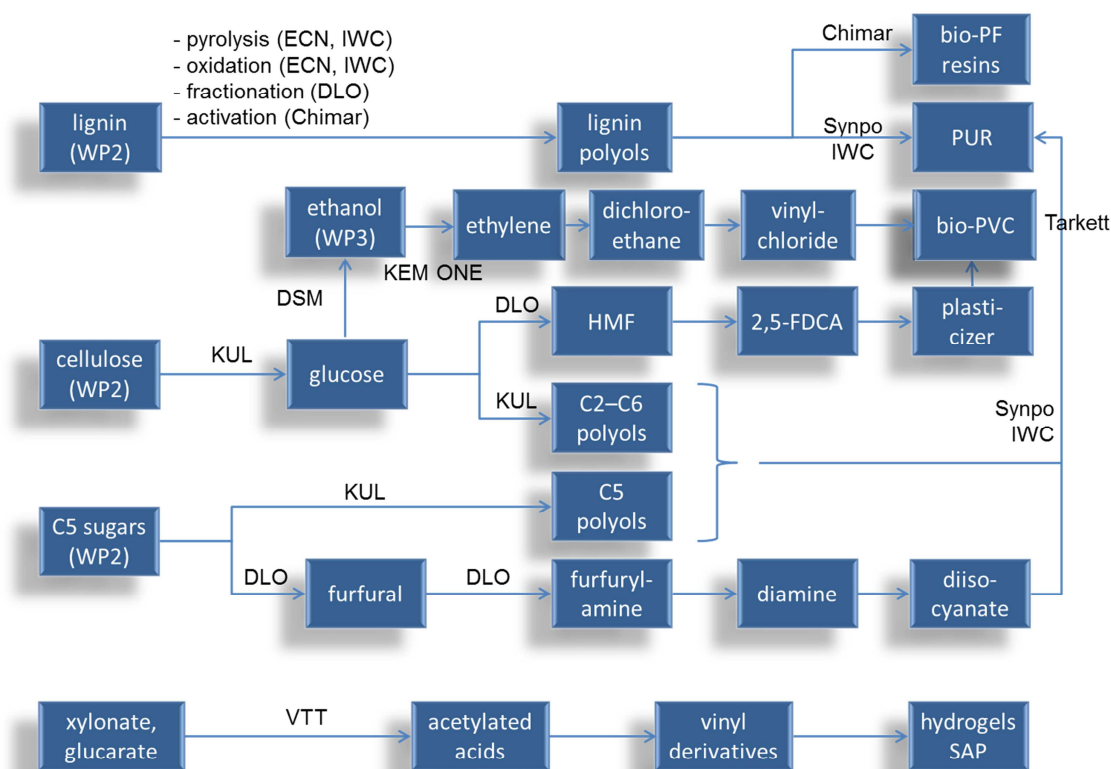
- pyrolysis (ECN, IWC)
- oxidation (ECN, IWC)
- fractionation (DLO)
- activation (Chimar)

lignin (WP2)

lignin polyols

Chimar

bio-PF resins

Synpo IWC

PUR

ethanol (WP3)

ethylene

dichloro-ethane

vinyl-chloride

bio-PVC

Tarkett

KEM ONE

DSM

DLO

HMF

2,5-FDCA

plasti-cizer

cellulose (WP2)

KUL

glucose

KUL

C2–C6 polyols

Synpo IWC

KUL

C5 polyols

C5 sugars (WP2)

DLO

furfural

DLO

furfuryl-amine

diamine

diiso-cyanate

xylonate, glucarate

VTT

acetylated acids

vinyl derivatives

hydrogels SAP